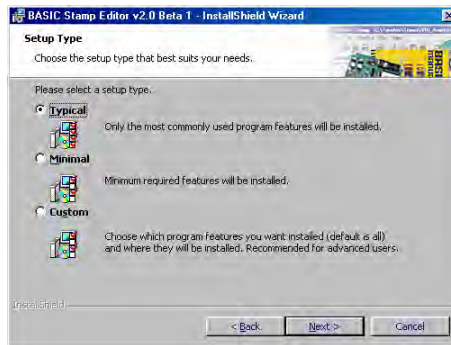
BASIC Stamp Editor v2.0 Beta 1 - InstallShield Wizard

Setup Type

Choose the setup type that best suits your needs.

Please select a setup type.

Typical

Only the most commonly used program features will be installed.

Minimal

Minimum required features will be installed.

Custom

Choose which program features you want installed (default is all) and where they will be installed. Recommended for advanced users.

InstallShield

< Back

Next >

Cancel